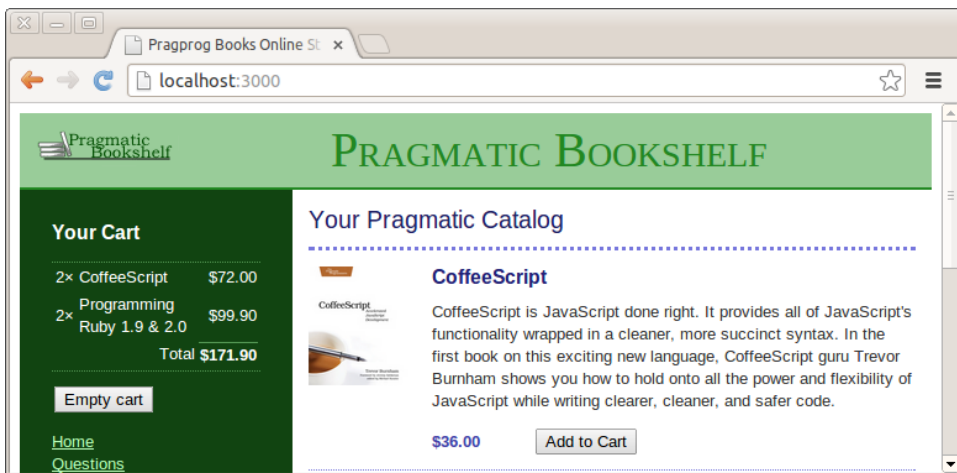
Pragprog Books Online St ×

localhost:3000

Pragmatic Bookshelf

PRAGMATIC BOOKSHELF

Your Cart

| | |
|---|---|
| 2× CoffeeScript | $72.00 |
| 2× Programming Ruby 1.9 & 2.0 | $99.90 |
| Total | $171.90 |

Empty cart

Home
Questions

Your Pragmatic Catalog

CoffeeScript

CoffeeScript is JavaScript done right. It provides all of JavaScript's functionality wrapped in a cleaner, more succinct syntax. In the first book on this exciting new language, CoffeeScript guru Trevor Burnham shows you how to hold onto all the power and flexibility of JavaScript while writing clearer, cleaner, and safer code.

$36.00

Add to Cart